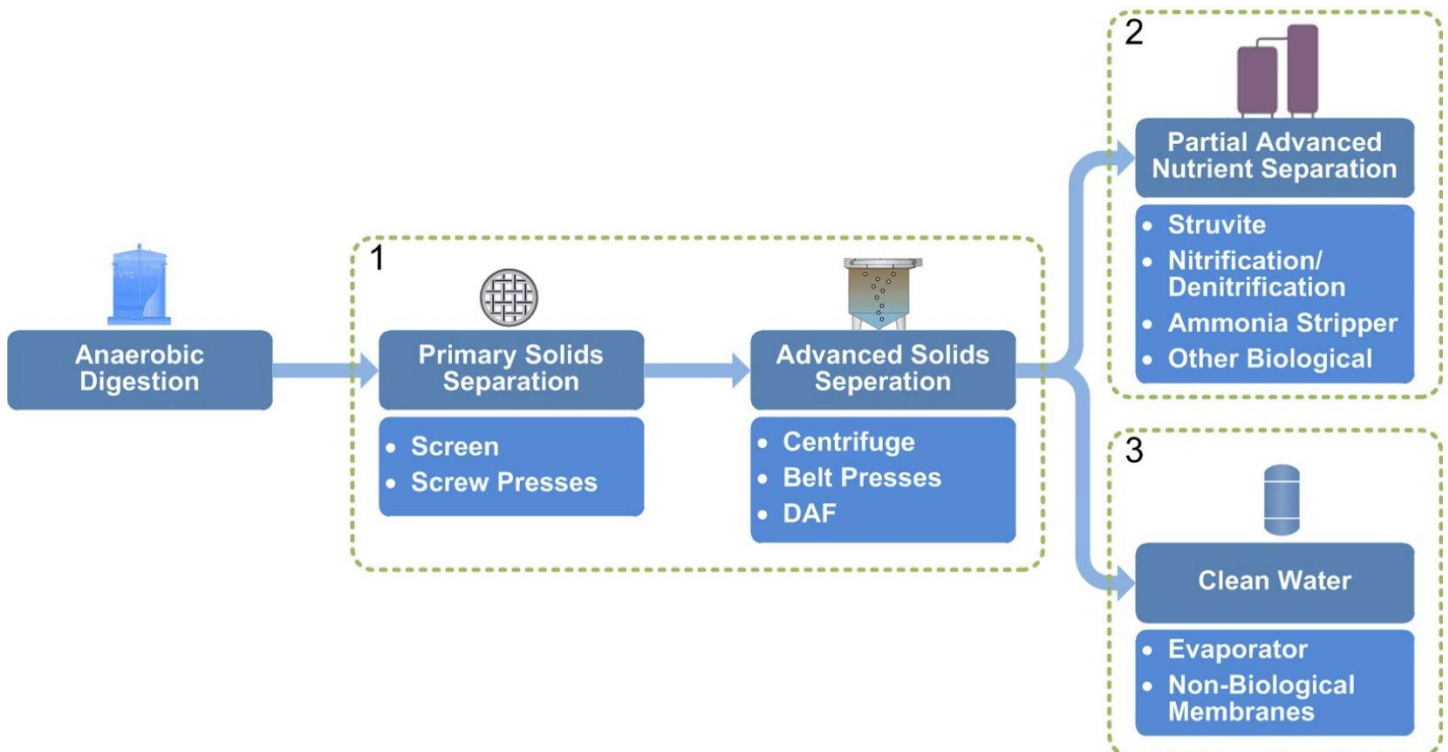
Anaerobic Digestion

1

Primary Solids Separation

- Screen
- Screw Presses

Advanced Solids Seperation

- Centrifuge
- Belt Presses
- DAF

2

Partial Advanced Nutrient Separation

- Struvite
- Nitrification/ Denitrification
- Ammonia Stripper
- Other Biological

3

Clean Water

- Evaporator
- Non-Biological Membranes